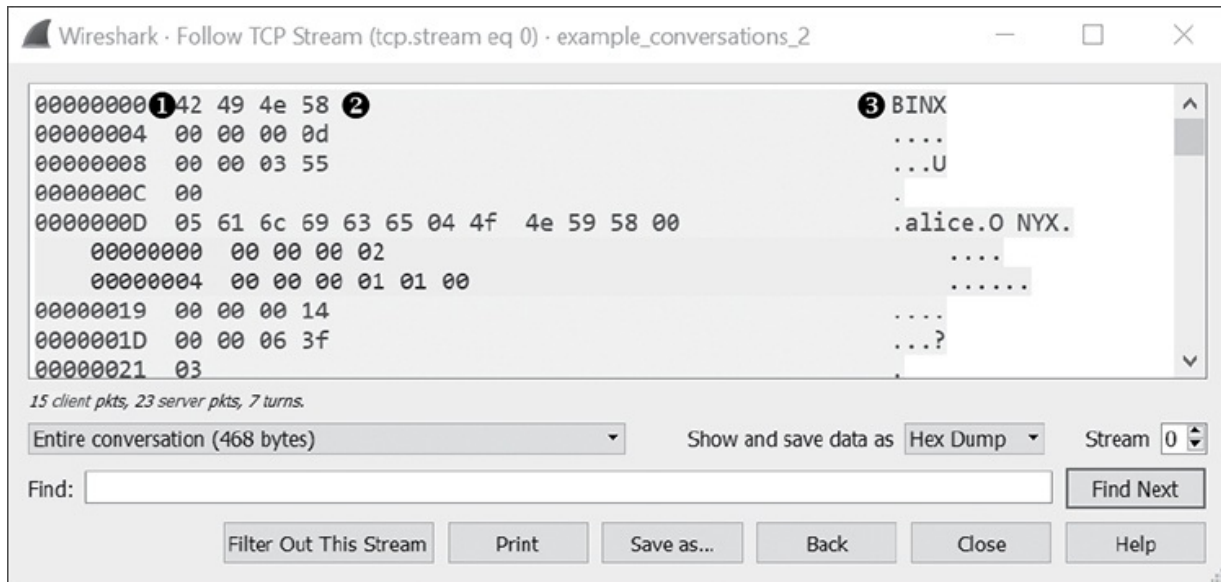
Wireshark · Follow TCP Stream (tcp.stream eq 0) · example_conversations_2

00000000 ❶ 42 49 4e 58 ❷ ❸ BINX
00000004 00 00 00 0d ....
00000008 00 00 03 55 ...U
0000000C 00 .
0000000D 05 61 6c 69 63 65 04 4f 4e 59 58 00 .alice.O NYX.
00000000 00 00 00 02 ....
00000004 00 00 00 01 01 00 ......
00000019 00 00 00 14 ....
0000001D 00 00 06 3f ...?
00000021 03 .

15 client pkts, 23 server pkts, 7 turns.

Entire conversation (468 bytes)

Show and save data as Hex Dump

Stream 0

Find:

Find Next

Filter Out This Stream Print Save as... Back Close Help